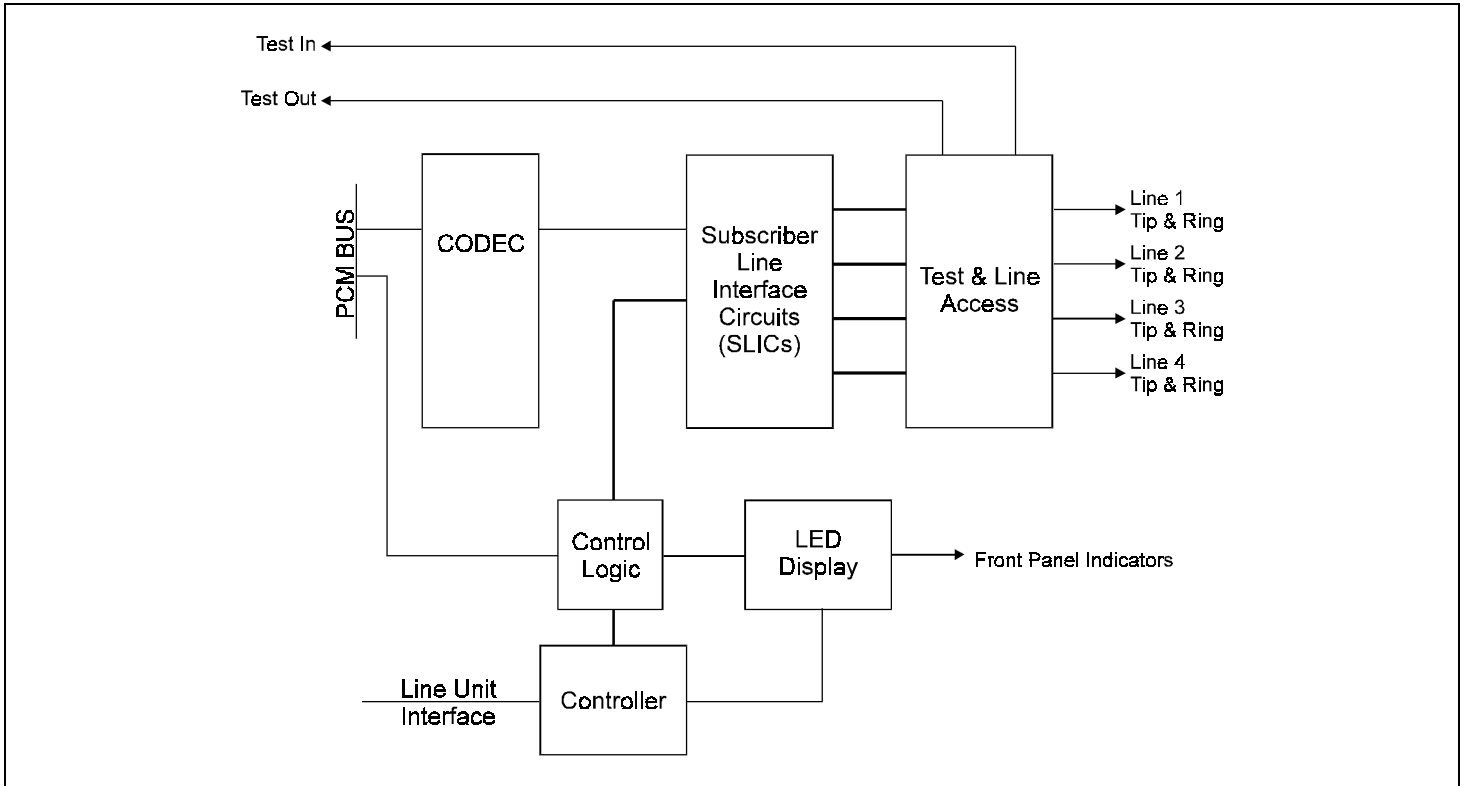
Test In
Test Out
PCM BUS
CODEC
Subscriber Line Interface Circuits (SLICs)
Test & Line Access
Line 1 Tip & Ring
Line 2 Tip & Ring
Line 3 Tip & Ring
Line 4 Tip & Ring
Control Logic
LED Display
Front Panel Indicators
Line Unit Interface
Controller